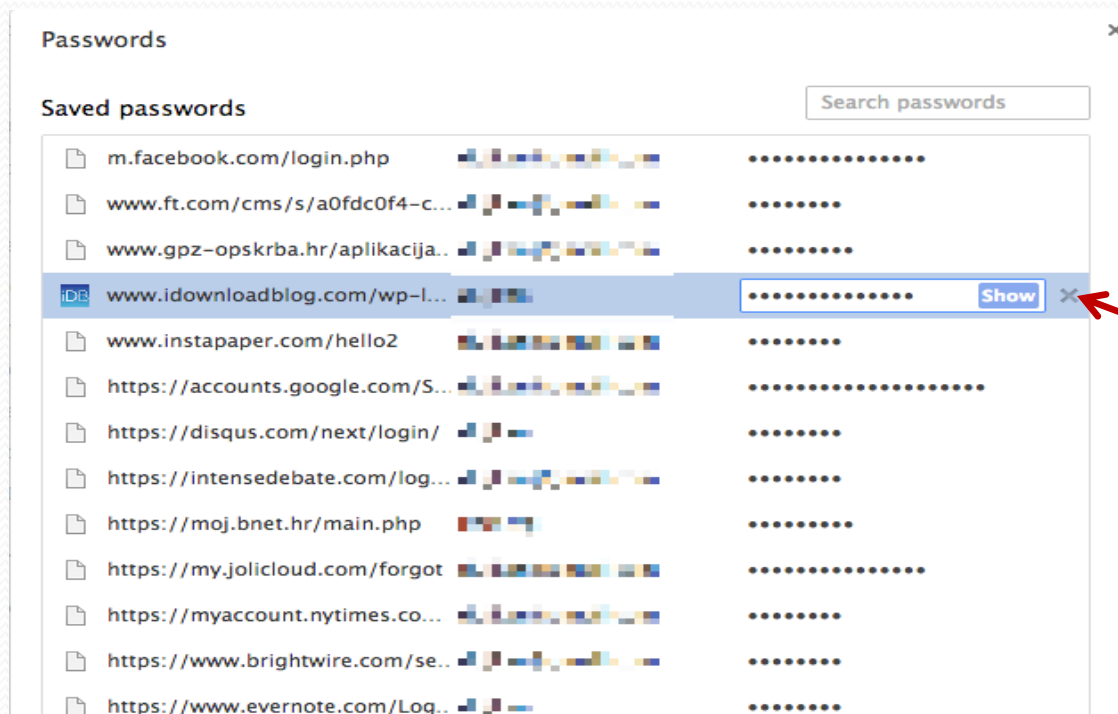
Passwords

Saved passwords

Search passwords

| | | |
|---|---|---|
| m.facebook.com/login.php | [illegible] | ••••••••••••••• |
| www.ft.com/cms/s/a0fdc0f4-c... | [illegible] | •••••••• |
| www.gpz-opskrba.hr/aplikacija... | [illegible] | ••••••••• |
| www.idownloadblog.com/wp-l... | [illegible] | •••••••••••••• Show |
| www.instapaper.com/hello2 | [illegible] | •••••••• |
| https://accounts.google.com/S... | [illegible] | ••••••••••••••••••• |
| https://disqus.com/next/login/ | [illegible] | •••••••• |
| https://intensedebate.com/log... | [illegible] | •••••••• |
| https://moj.bnet.hr/main.php | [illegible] | ••••••••• |
| https://my.jolicloud.com/forgot | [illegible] | •••••••••••••• |
| https://myaccount.nytimes.co... | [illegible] | •••••••• |
| https://www.brightwire.com/se... | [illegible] | •••••••• |
| https://www.evernote.com/Log... | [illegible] | •••••••• |